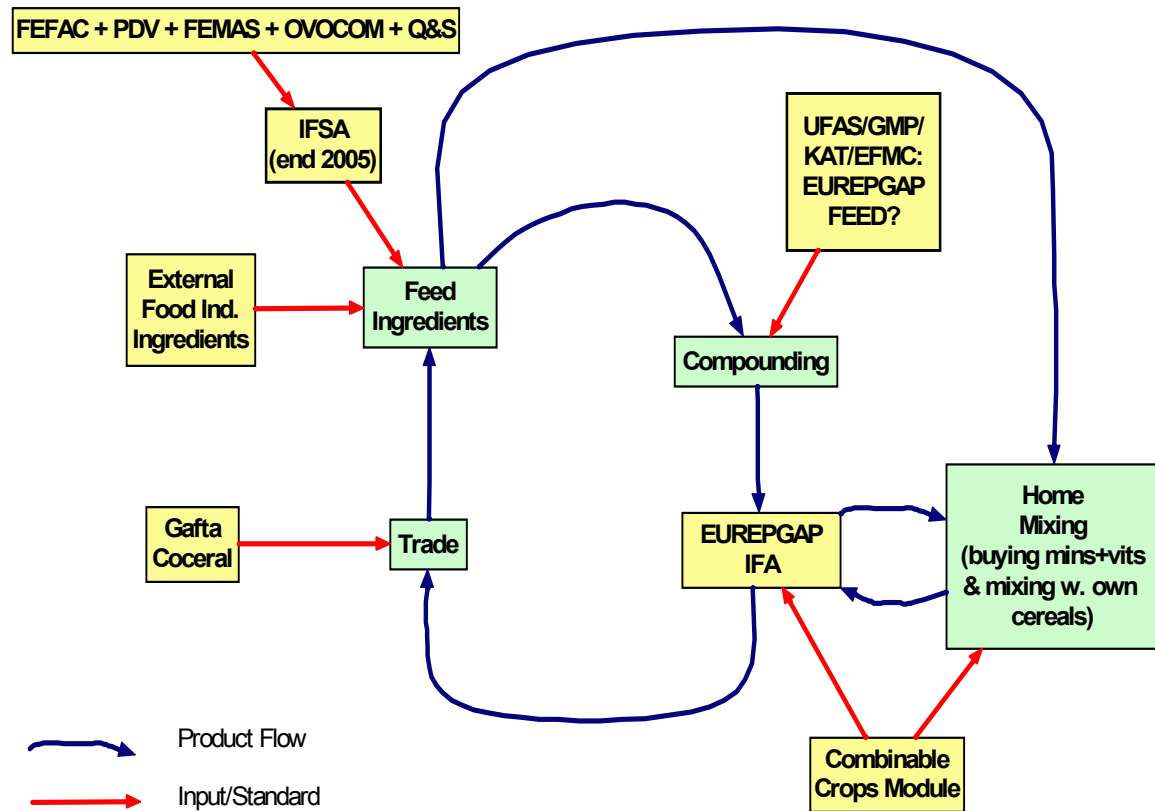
FEFAC + PDV + FEMAS + OVOCOM + Q&S

IFSA (end 2005)

UFAS/GMP/ KAT/EFMC: EUREPGAP FEED?

External Food Ind. Ingredients

Feed Ingredients

Compounding

Gafta Coceral

Trade

EUREPGAP IFA

Home Mixing (buying mins+vits & mixing w. own cereals)

Product Flow

Input/Standard

Combinable Crops Module